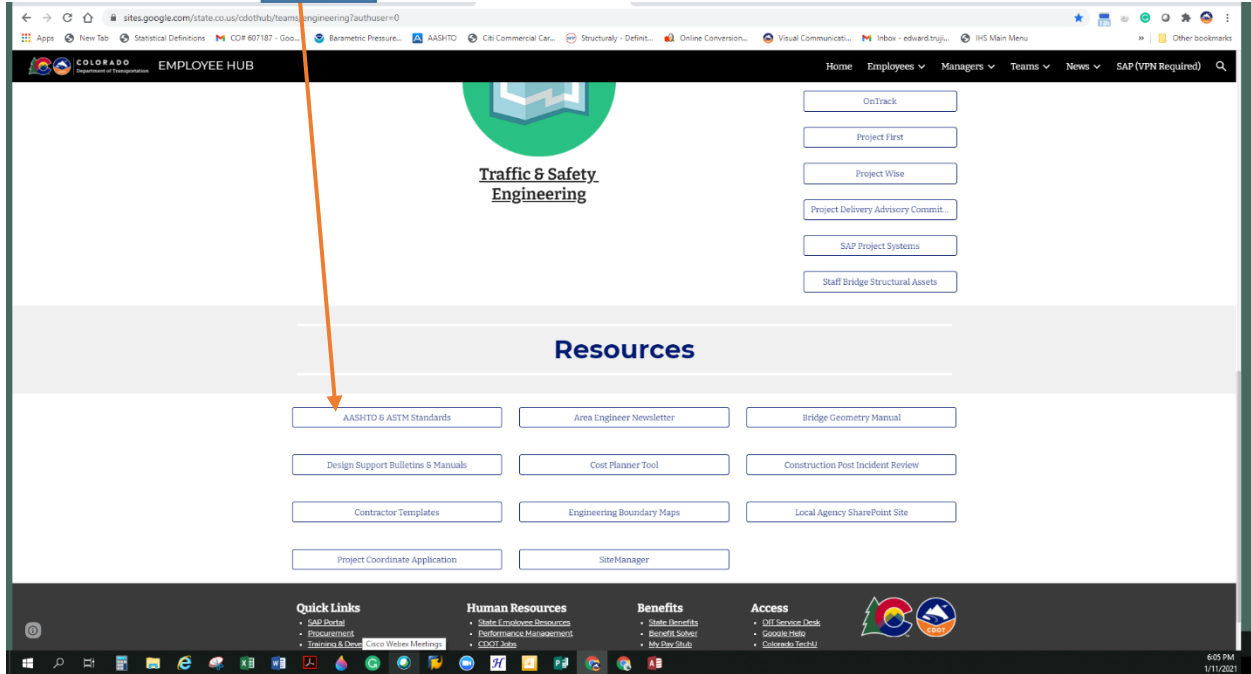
sites.google.com/state.co.us/cdothub/teams/engineering?authuser=0

Apps New Tab Statistical Definitions CO# 607187 - Goo... Barametric Pressure... AASHTO Citi Commercial Car... Structuraly - Definit... Online Conversion... Visual Communicati... Inbox - edward.truji... IHS Main Menu » Other bookmarks

COLORADO Department of Transportation EMPLOYEE HUB

Home Employees Managers Teams News SAP (VPN Required)

Traffic & Safety Engineering

OnTrack

Project First

Project Wise

Project Delivery Advisory Commit...

SAP Project Systems

Staff Bridge Structural Assets

Resources

AASHTO & ASTM Standards

Area Engineer Newsletter

Bridge Geometry Manual

Design Support Bulletins & Manuals

Cost Planner Tool

Construction Post Incident Review

Contractor Templates

Engineering Boundary Maps

Local Agency SharePoint Site

Project Coordinate Application

SiteManager

Quick Links
• SAP Portal
• Procurement
• Training & Deve

Cisco Webex Meetings

Human Resources
• State Employee Resources
• Performance Management
• CDOT Jobs

Benefits
• State Benefits
• Benefit Solver
• My Pay Stub

Access
• OIT Service Desk
• Google Help
• Colorado TechU

CDOT

6:05 PM
1/11/2021